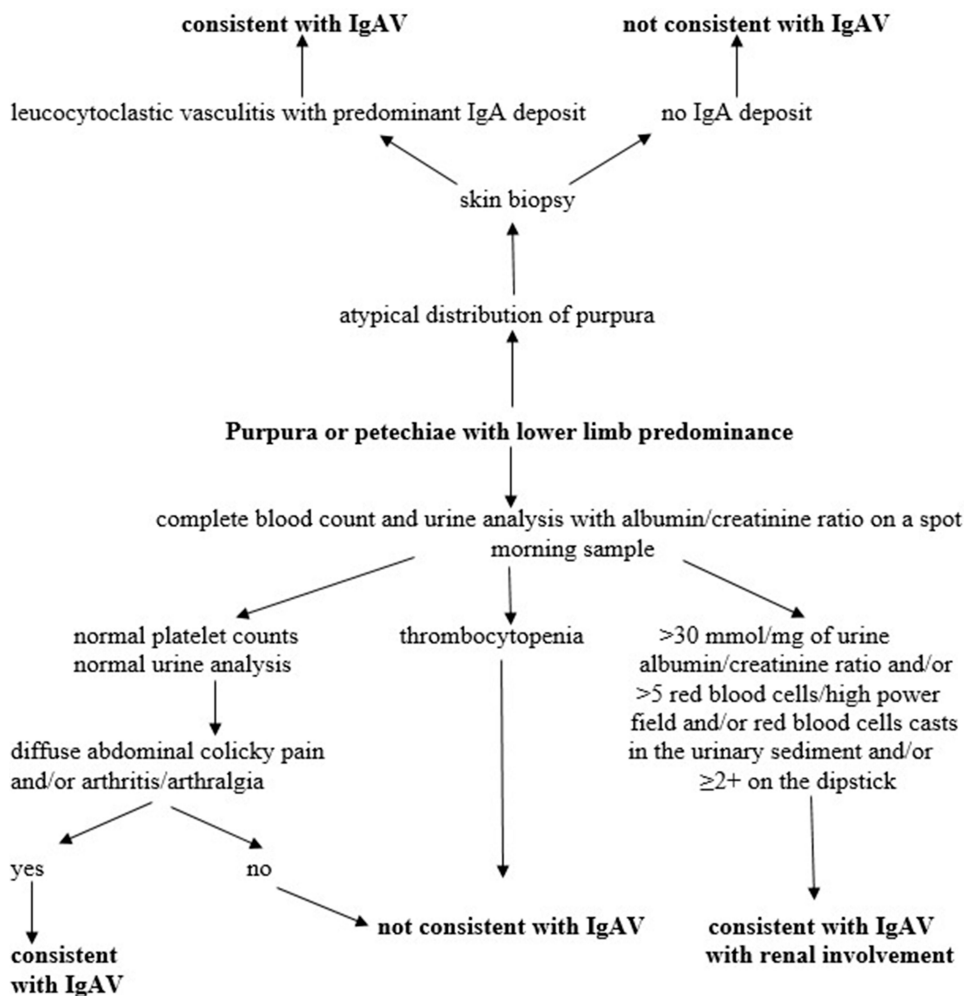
consistent with IgAV

not consistent with IgAV

leucocytoclastic vasculitis with predominant IgA deposit

no IgA deposit

skin biopsy

atypical distribution of purpura

Purpura or petechiae with lower limb predominance

complete blood count and urine analysis with albumin/creatinine ratio on a spot morning sample

normal platelet counts
normal urine analysis

thrombocytopenia

>30 mmol/mg of urine albumin/creatinine ratio and/or >5 red blood cells/high power field and/or red blood cells casts in the urinary sediment and/or ≥2+ on the dipstick

diffuse abdominal colicky pain and/or arthritis/arthralgia

yes

no

consistent with IgAV

not consistent with IgAV

consistent with IgAV with renal involvement